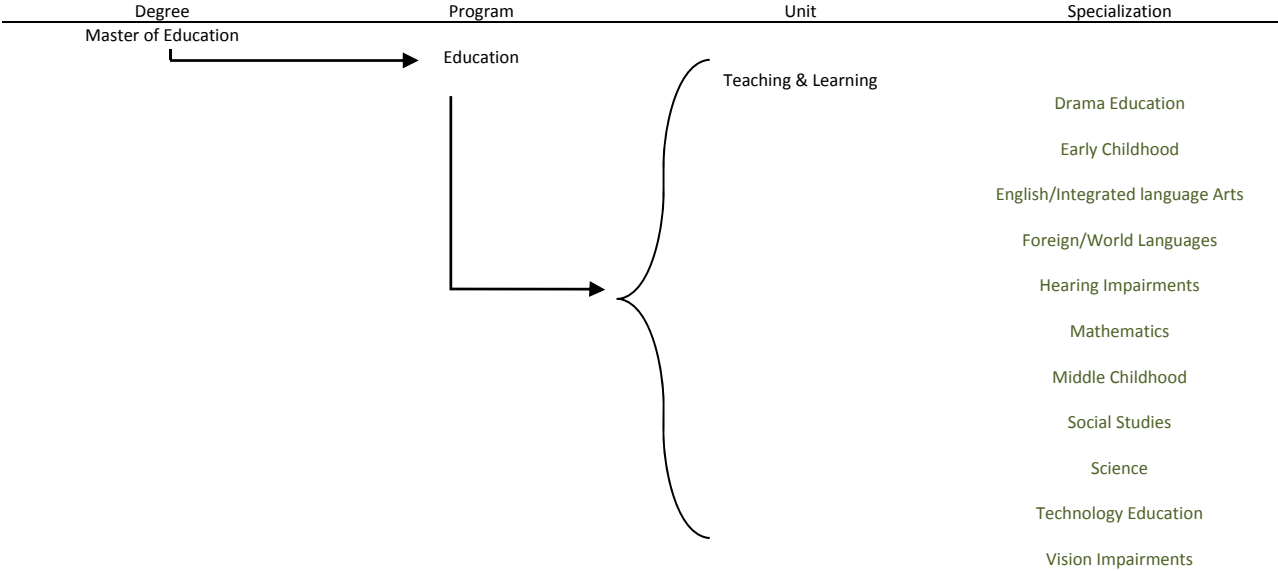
Degree Program Unit Specialization

Master of Education

Education

Teaching & Learning

Drama Education

Early Childhood

English/Integrated language Arts

Foreign/World Languages

Hearing Impairments

Mathematics

Middle Childhood

Social Studies

Science

Technology Education

Vision Impairments